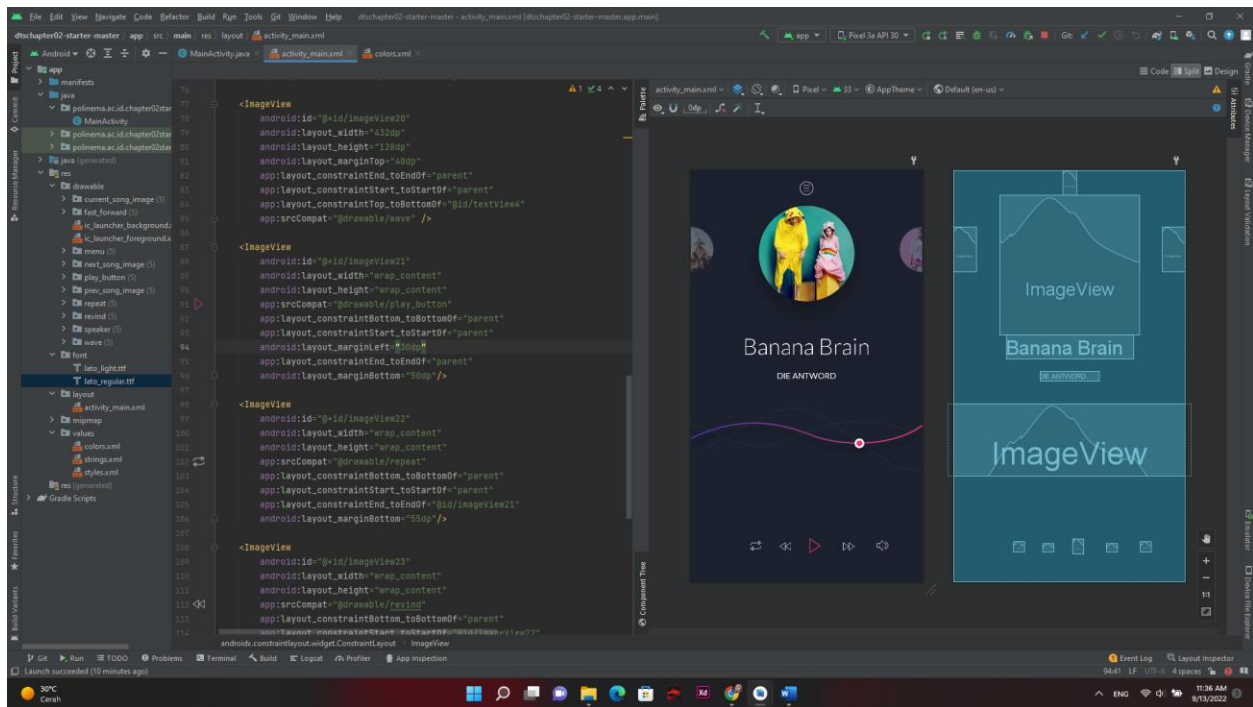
File Edit View Navigate Code Refactor Build Run Tools Git Window Help dtschapter02-starter-master - activity_main.xml [dtschapter02-starter-master.app.main]

dtschapter02-starter-master app src main res layout activity_main.xml

app Pixel 3a API 30 Git

Android MainActivity.java activity_main.xml colors.xml

app
manifests
java
polinema.ac.id.chapter02star
MainActivity
polinema.ac.id.chapter02star
polinema.ac.id.chapter02star
java (generated)
res
drawable
current_song_image (5)
fast_forward (5)
ic_launcher_background
ic_launcher_foreground
menu (5)
next_song_image (5)
play_button (5)
prev_song_image (5)
repeat (5)
revind (5)
speaker (5)
wave (5)
font
lato_light.ttf
lato_regular.ttf
layout
activity_main.xml
mipmap
values
colors.xml
strings.xml
styles.xml
res (generated)
Gradle Scripts

76
77 <ImageView
78 android:id="@+id/imageView20"
79 android:layout_width="432dp"
80 android:layout_height="128dp"
81 android:layout_marginTop="40dp"
82 app:layout_constraintEnd_toEndOf="parent"
83 app:layout_constraintStart_toStartOf="parent"
84 app:layout_constraintTop_toBottomOf="@id/textView4"
85 app:srcCompat="@drawable/wave" />
86
87 <ImageView
88 android:id="@+id/imageView21"
89 android:layout_width="wrap_content"
90 android:layout_height="wrap_content"
91 app:srcCompat="@drawable/play_button"
92 app:layout_constraintBottom_toBottomOf="parent"
93 app:layout_constraintStart_toStartOf="parent"
94 android:layout_marginLeft="30dp"
95 app:layout_constraintEnd_toEndOf="parent"
96 android:layout_marginBottom="50dp"/>
97
98 <ImageView
99 android:id="@+id/imageView22"
100 android:layout_width="wrap_content"
101 android:layout_height="wrap_content"
102 app:srcCompat="@drawable/repeat"
103 app:layout_constraintBottom_toBottomOf="parent"
104 app:layout_constraintStart_toStartOf="parent"
105 app:layout_constraintEnd_toEndOf="@id/imageView21"
106 android:layout_marginBottom="55dp"/>
107
108 <ImageView
109 android:id="@+id/imageView23"
110 android:layout_width="wrap_content"
111 android:layout_height="wrap_content"
112 app:srcCompat="@drawable/revind"
113 app:layout_constraintBottom_toBottomOf="parent"
114 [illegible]

androidx.constraintlayout.widget.ConstraintLayout ImageView

A1 4

activity_main.xml Pixel 33 AppTheme Default (en-us)
Code Split Design
0dp

Banana Brain
DIE ANTWORD

ImageView
Banana Brain
DIE ANTWORD
ImageView

Palette Component Tree Attributes Gradle Device Manager Layout Validation Emulator Device File Explorer Project Commit Resource Manager Structure Favorites Build Variants

Git Run TODO Problems Terminal Build Logcat Profiler App Inspection Event Log Layout Inspector
Launch succeeded (10 minutes ago) 94:41 LF UTF-8 4 spaces

30°C Cerah
ENG 11:36 AM 9/13/2022